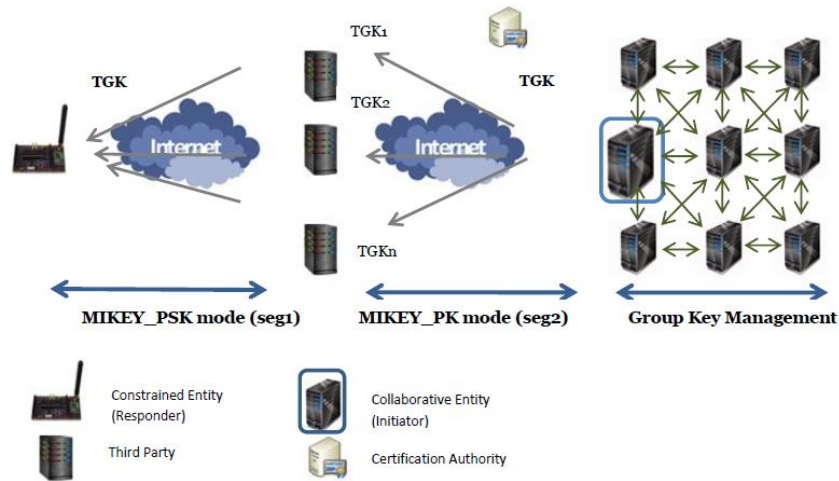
TGK

Internet

TGK1

TGK2

TGKn

Internet

TGK

MIKEY_PSK mode (seg1)

MIKEY_PK mode (seg2)

Group Key Management

Constrained Entity (Responder)

Third Party

Collaborative Entity (Initiator)

Certification Authority